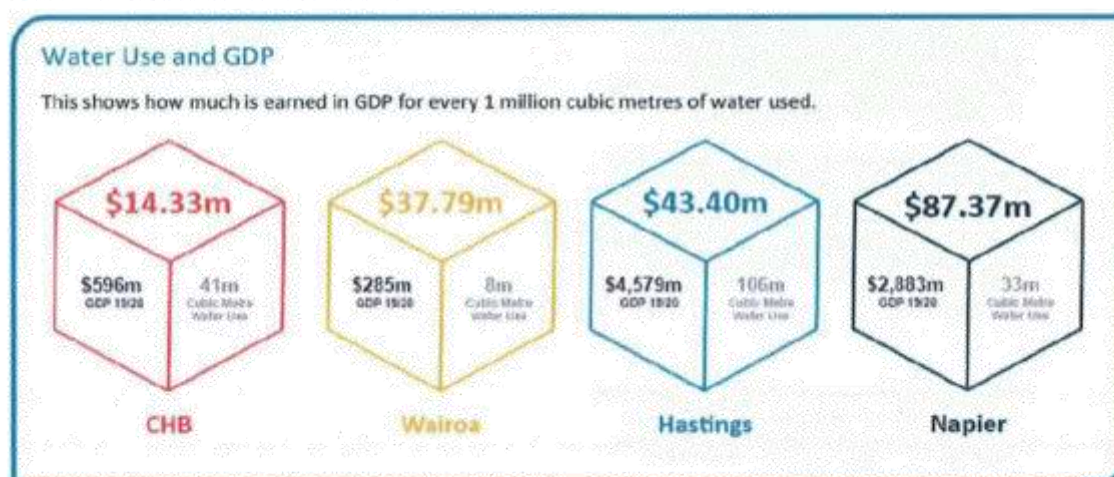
Water Use and GDP

This shows how much is earned in GDP for every 1 million cubic metres of water used.

$14.33m

$596m
GDP 19/20

41m
Cubic Metre
Water Use

CHB

$37.79m

$285m
GDP 19/20

8m
Cubic Metre
Water Use

Wairoa

$43.40m

$4,579m
GDP 19/20

106m
Cubic Metre
Water Use

Hastings

$87.37m

$2,883m
GDP 19/20

33m
Cubic Metre
Water Use

Napier